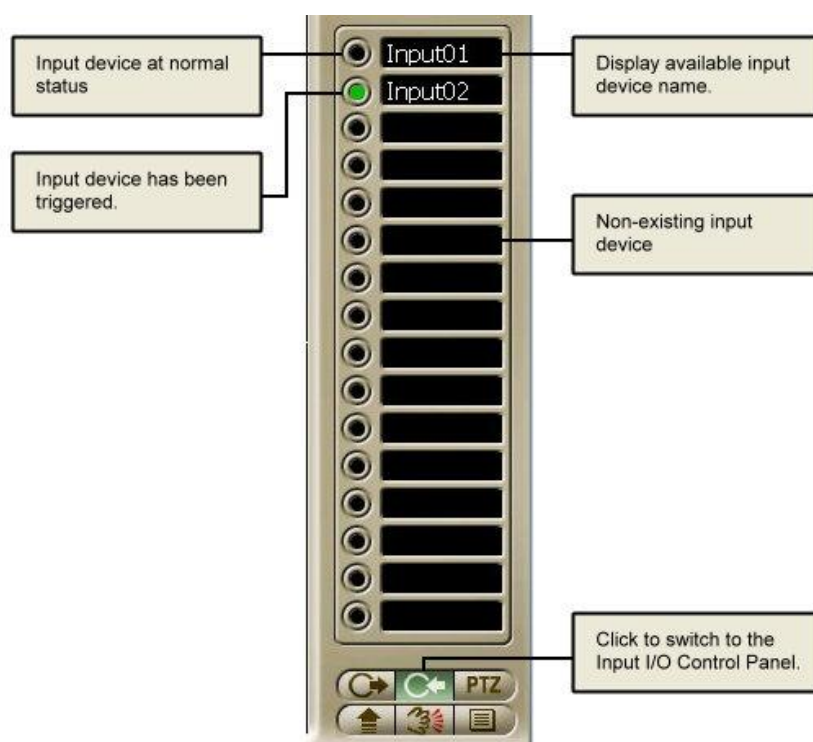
Input device at normal status

Input01

Input02

Display available input device name.

Input device has been triggered.

Non-existing input device

Click to switch to the Input I/O Control Panel.

PTZ